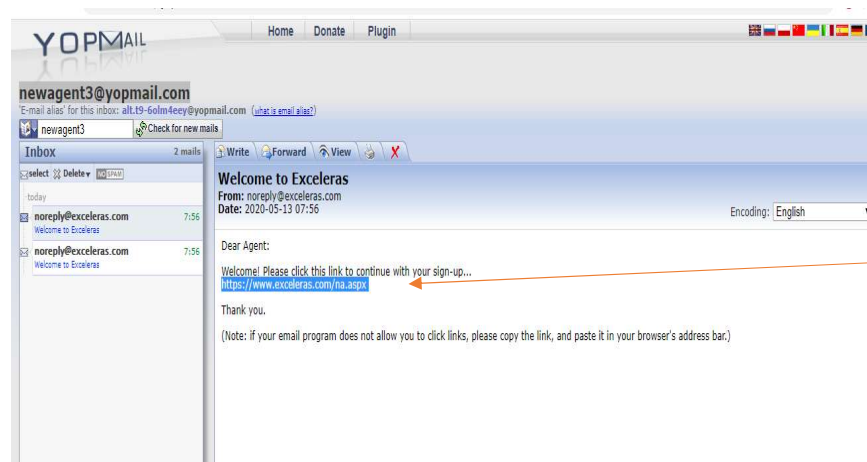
YOPMAIL

Home | Donate | Plugin

newagent3@yopmail.com
'E-mail alias' for this inbox: alt.t9-6olm4eey@yopmail.com (what is email alias?)

newagent3 | Check for new mails

Inbox | 2 mails

select | Delete | SPAM

today

noreply@exceleras.com 7:56
Welcome to Exceleras

noreply@exceleras.com 7:56
Welcome to Exceleras

Write | Forward | View | X

Welcome to Exceleras
From: noreply@exceleras.com
Date: 2020-05-13 07:56

Encoding: English

Dear Agent:

Welcome! Please click this link to continue with your sign-up...
https://www.exceleras.com/na.aspx

Thank you.

(Note: if your email program does not allow you to click links, please copy the link, and paste it in your browser's address bar.)